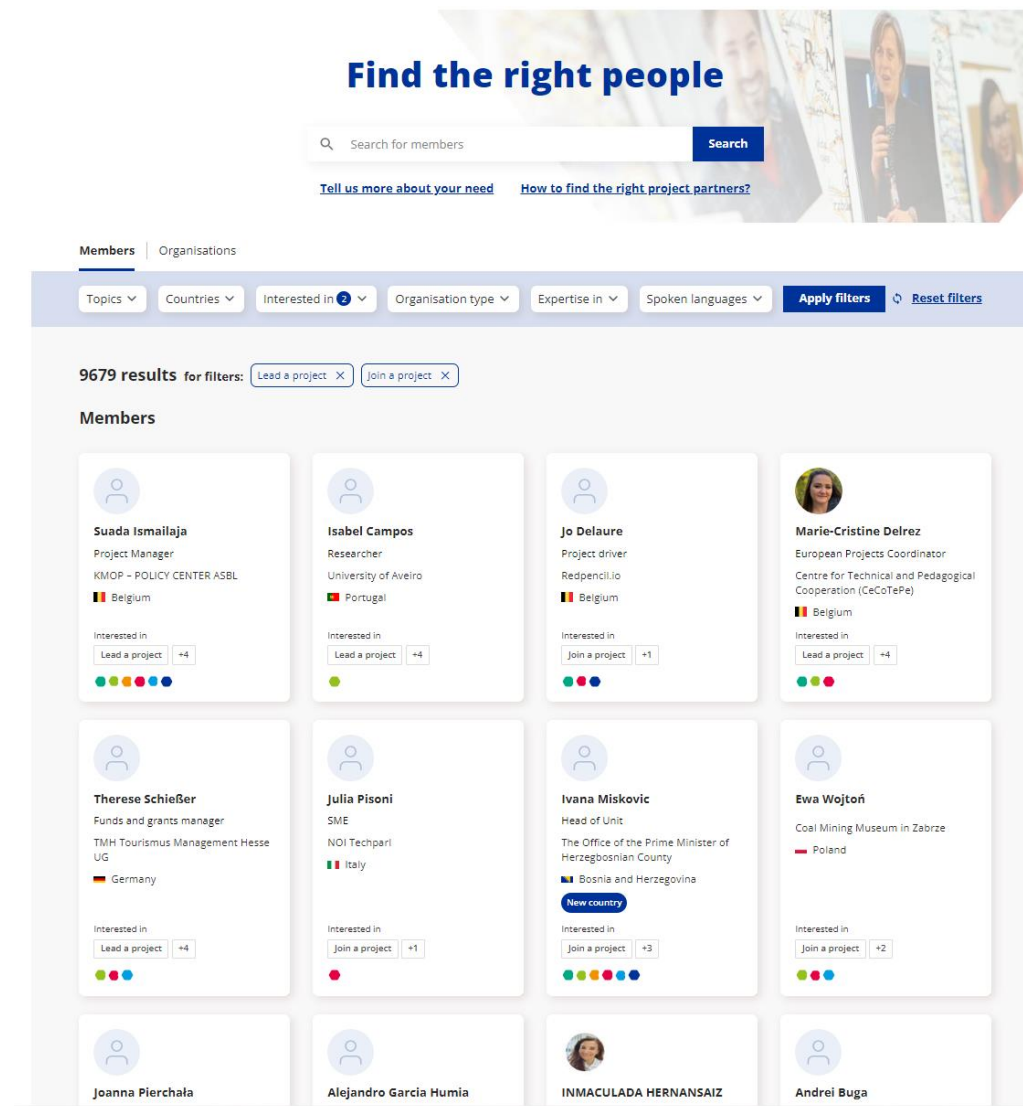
Find the right people

Search for members

Search

Tell us more about your need

How to find the right project partners?

Members | Organisations

Topics

Countries

Interested in 2

Organisation type

Expertise in

Spoken languages

Apply filters

Reset filters

9679 results for filters: Lead a project × Join a project ×

Members

Suada Ismailaja
Project Manager
KMOP – POLICY CENTER ASBL
Belgium
Interested in
Lead a project +4

Isabel Campos
Researcher
University of Aveiro
Portugal
Interested in
Lead a project +4

Jo Delaure
Project driver
Redpencil.io
Belgium
Interested in
Join a project +1

Marie-Cristine Delrez
European Projects Coordinator
Centre for Technical and Pedagogical Cooperation (CeCoTePe)
Belgium
Interested in
Lead a project +4

Therese Schießer
Funds and grants manager
TMH Tourismus Management Hesse UG
Germany
Interested in
Lead a project +4

Julia Pisoni
SME
NOI Techparl
Italy
Interested in
Join a project +1

Ivana Miskovic
Head of Unit
The Office of the Prime Minister of Herzegbosnian County
Bosnia and Herzegovina
New country
Interested in
Join a project +3

Ewa Wojtoń
Coal Mining Museum in Zabrze
Poland
Interested in
Join a project +2

Joanna Pierchała

Alejandro Garcia Humia

INMACULADA HERNANSAIZ

Andrei Buga